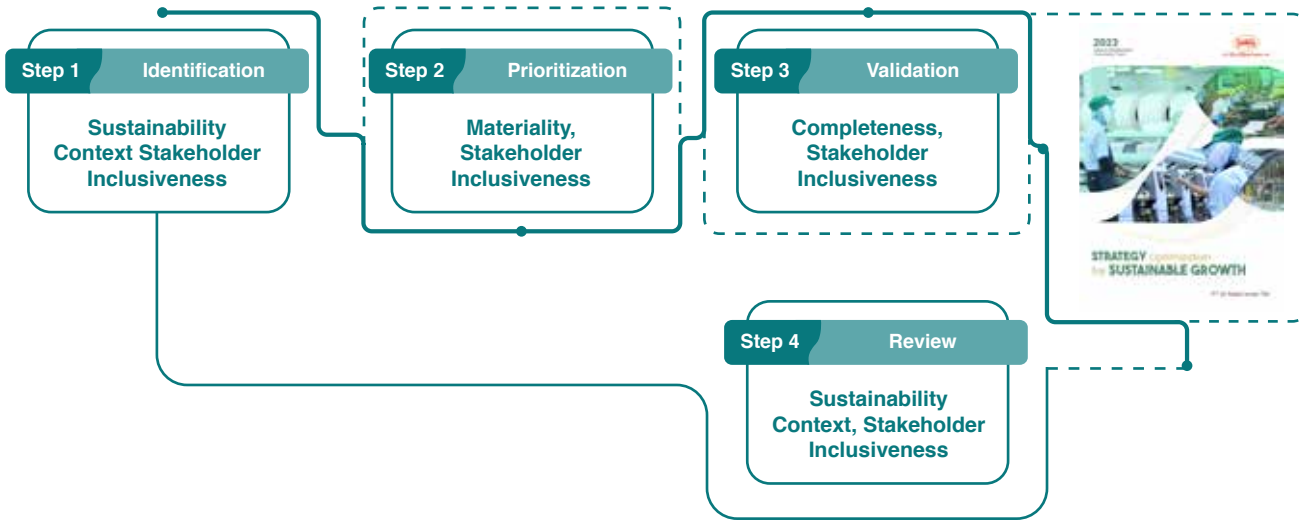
Step 1 Identification

Sustainability Context Stakeholder Inclusiveness

Step 2 Prioritization

Materiality, Stakeholder Inclusiveness

Step 3 Validation

Completeness, Stakeholder Inclusiveness

2022

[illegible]

STRATEGY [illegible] for SUSTAINABLE GROWTH

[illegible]

Step 4 Review

Sustainability Context, Stakeholder Inclusiveness